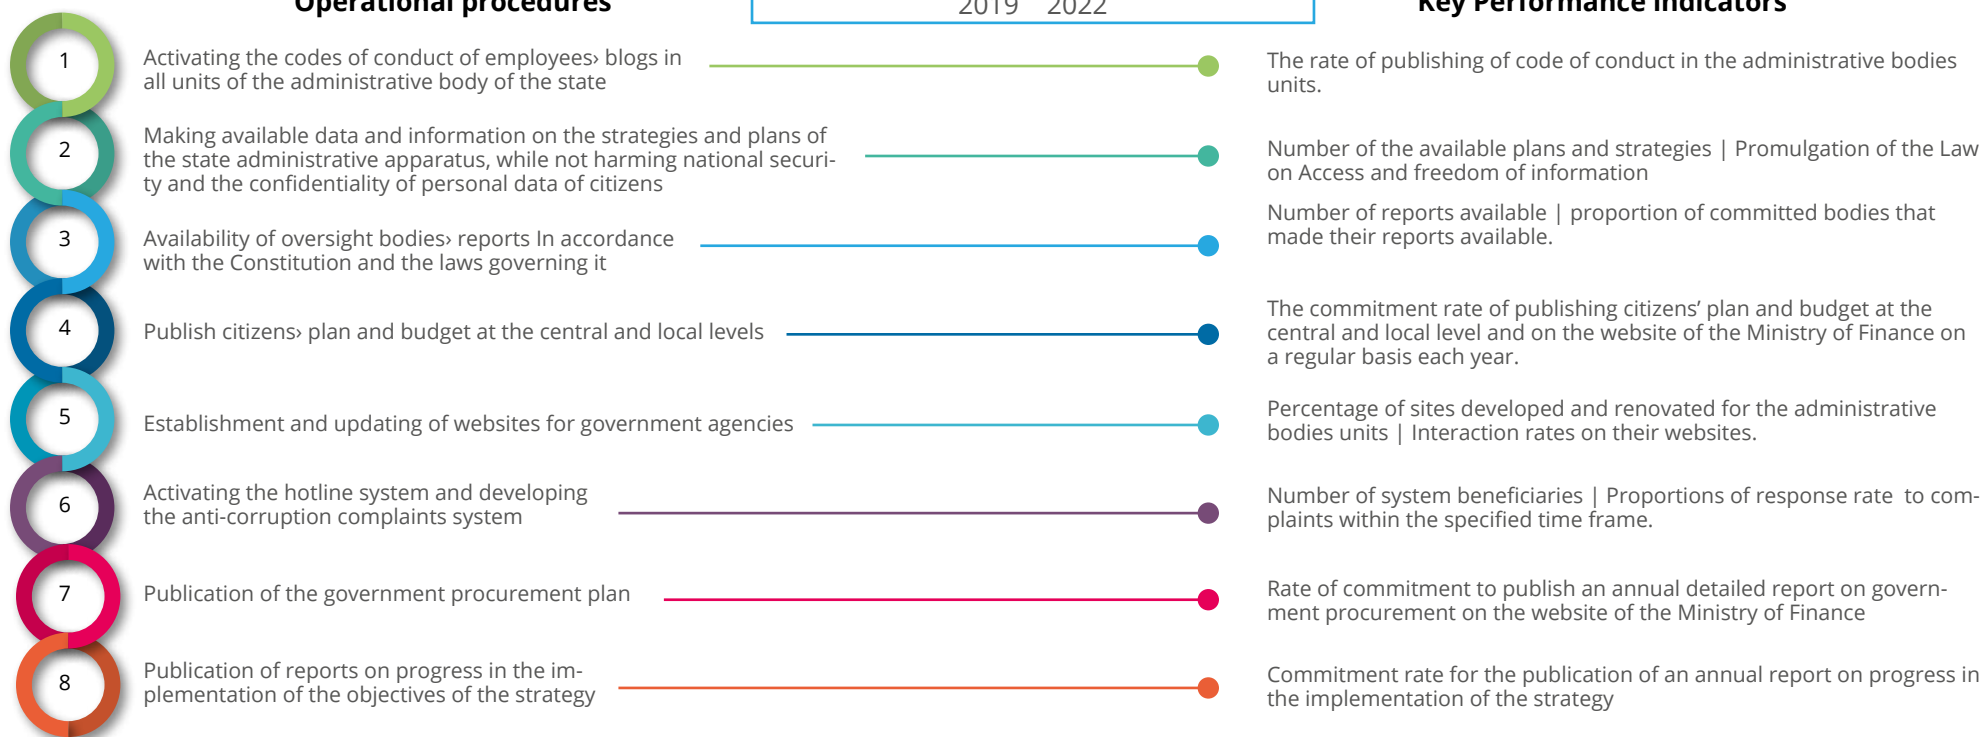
Operational procedures

2019 2022

Key Performance Indicators

1

Activating the codes of conduct of employees› blogs in all units of the administrative body of the state

The rate of publishing of code of conduct in the administrative bodies units.

2

Making available data and information on the strategies and plans of the state administrative apparatus, while not harming national security and the confidentiality of personal data of citizens

Number of the available plans and strategies | Promulgation of the Law on Access and freedom of information

3

Availability of oversight bodies› reports In accordance with the Constitution and the laws governing it

Number of reports available | proportion of committed bodies that made their reports available.

4

Publish citizens› plan and budget at the central and local levels

The commitment rate of publishing citizens' plan and budget at the central and local level and on the website of the Ministry of Finance on a regular basis each year.

5

Establishment and updating of websites for government agencies

Percentage of sites developed and renovated for the administrative bodies units | Interaction rates on their websites.

6

Activating the hotline system and developing the anti-corruption complaints system

Number of system beneficiaries | Proportions of response rate to complaints within the specified time frame.

7

Publication of the government procurement plan

Rate of commitment to publish an annual detailed report on government procurement on the website of the Ministry of Finance

8

Publication of reports on progress in the implementation of the objectives of the strategy

Commitment rate for the publication of an annual report on progress in the implementation of the strategy